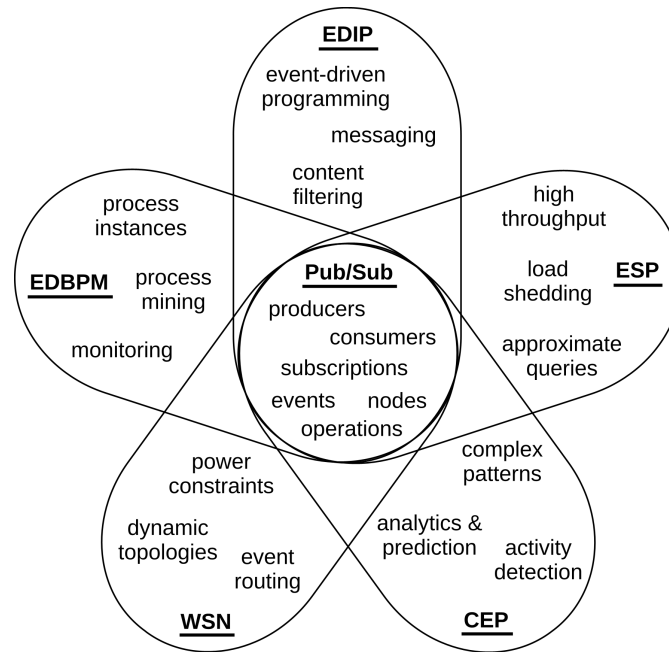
EDIP

event-driven programming

messaging

content filtering

process instances

EDBPM

process mining

monitoring

high throughput

load shedding

ESP

approximate queries

Pub/Sub

producers

consumers

subscriptions

events

nodes

operations

power constraints

dynamic topologies

event routing

WSN

complex patterns

analytics & prediction

activity detection

CEP